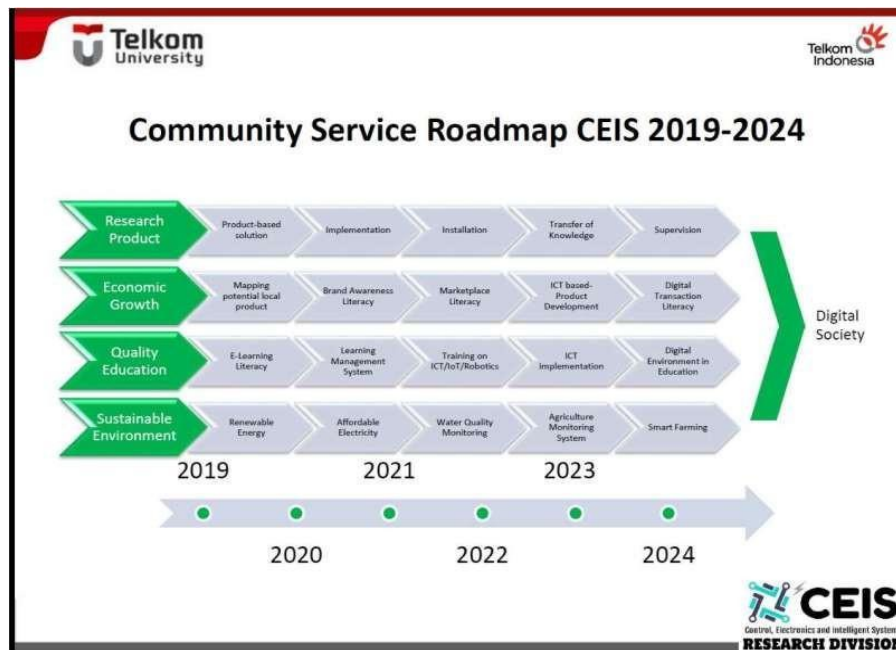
Telkom University

Telkom Indonesia

Community Service Roadmap CEIS 2019-2024

Research Product
Product-based solution
Implementation
Installation
Transfer of Knowledge
Supervision

Economic Growth
Mapping potential local product
Brand Awareness Literacy
Marketplace Literacy
ICT based-Product Development
Digital Transaction Literacy

Quality Education
E-Learning Literacy
Learning Management System
Training on ICT/IoT/Robotics
ICT Implementation
Digital Environment in Education

Sustainable Environment
Renewable Energy
Affordable Electricity
Water Quality Monitoring
Agriculture Monitoring System
Smart Farming

Digital Society

2019
2021
2023

2020
2022
2024

CEIS
Control, Electronics and Intelligent System
RESEARCH DIVISIO